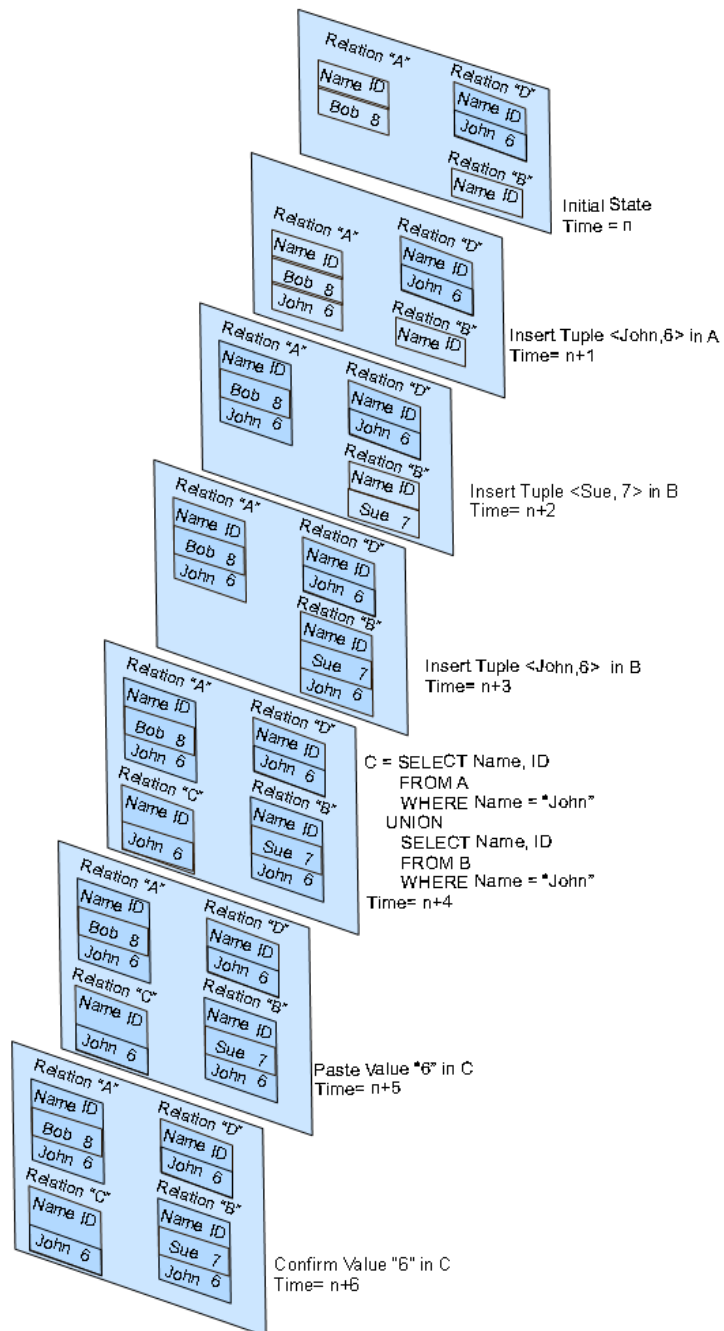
Relation "A"

| Name ID |
|---|
| Bob 8 |

Relation "D"

| Name ID |
|---|
| John 6 |

Relation "B"

| Name ID |
|---|

Initial State
Time = n

Relation "A"

| Name ID |
|---|
| Bob 8 |
| John 6 |

Relation "D"

| Name ID |
|---|
| John 6 |

Relation "B"

| Name ID |
|---|

Insert Tuple <John,6> in A
Time= n+1

Relation "A"

| Name ID |
|---|
| Bob 8 |
| John 6 |

Relation "D"

| Name ID |
|---|
| John 6 |

Relation "B"

| Name ID |
|---|
| Sue 7 |

Insert Tuple <Sue, 7> in B
Time= n+2

Relation "A"

| Name ID |
|---|
| Bob 8 |
| John 6 |

Relation "D"

| Name ID |
|---|
| John 6 |

Relation "B"

| Name ID |
|---|
| Sue 7 |
| John 6 |

Insert Tuple <John,6> in B
Time= n+3

Relation "A"

| Name ID |
|---|
| Bob 8 |
| John 6 |

Relation "D"

| Name ID |
|---|
| John 6 |

Relation "C"

| Name ID |
|---|
| John 6 |

Relation "B"

| Name ID |
|---|
| Sue 7 |
| John 6 |

C = SELECT Name, ID
FROM A
WHERE Name = "John"
UNION
SELECT Name, ID
FROM B
WHERE Name = "John"
Time= n+4

Relation "A"

| Name ID |
|---|
| Bob 8 |
| John 6 |

Relation "D"

| Name ID |
|---|
| John 6 |

Relation "C"

| Name ID |
|---|
| John 6 |

Relation "B"

| Name ID |
|---|
| Sue 7 |
| John 6 |

Paste Value "6" in C
Time= n+5

Relation "A"

| Name ID |
|---|
| Bob 8 |
| John 6 |

Relation "D"

| Name ID |
|---|
| John 6 |

Relation "C"

| Name ID |
|---|
| John 6 |

Relation "B"

| Name ID |
|---|
| Sue 7 |
| John 6 |

Confirm Value "6" in C
Time= n+6